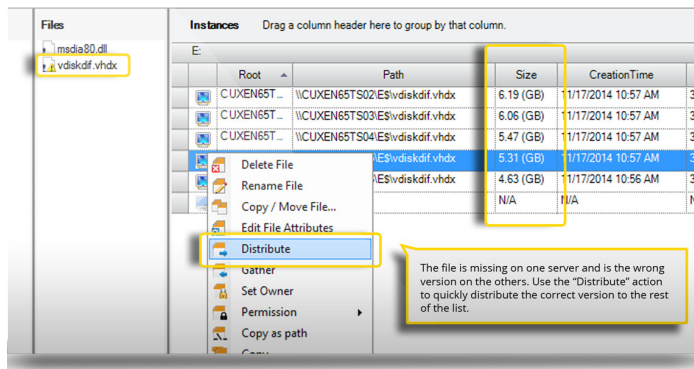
Files

msdia80.dll

vdiskdif.vhdx

Instances Drag a column header here to group by that column.

E:

| Root | Path | Size | CreationTime | |
|---|---|---|---|---|
| CUXEN65T... | \\CUXEN65TS02\E$\vdiskdif.vhdx | 6.19 (GB) | 11/17/2014 10:57 AM | 3 |
| CUXEN65T... | \\CUXEN65TS03\E$\vdiskdif.vhdx | 6.06 (GB) | 11/17/2014 10:57 AM | 3 |
| CUXEN65T... | \\CUXEN65TS04\E$\vdiskdif.vhdx | 5.47 (GB) | 11/17/2014 10:57 AM | 3 |
| | \E$\vdiskdif.vhdx | 5.31 (GB) | 11/17/2014 10:57 AM | 3 |
| | \E$\vdiskdif.vhdx | 4.63 (GB) | 11/17/2014 10:56 AM | 3 |
| | | N/A | N/A | N |

Delete File
Rename File
Copy / Move File...
Edit File Attributes
Distribute
Gather
Set Owner
Permission
Copy as path
Copy

The file is missing on one server and is the wrong version on the others. Use the "Distribute" action to quickly distribute the correct version to the rest of the list.